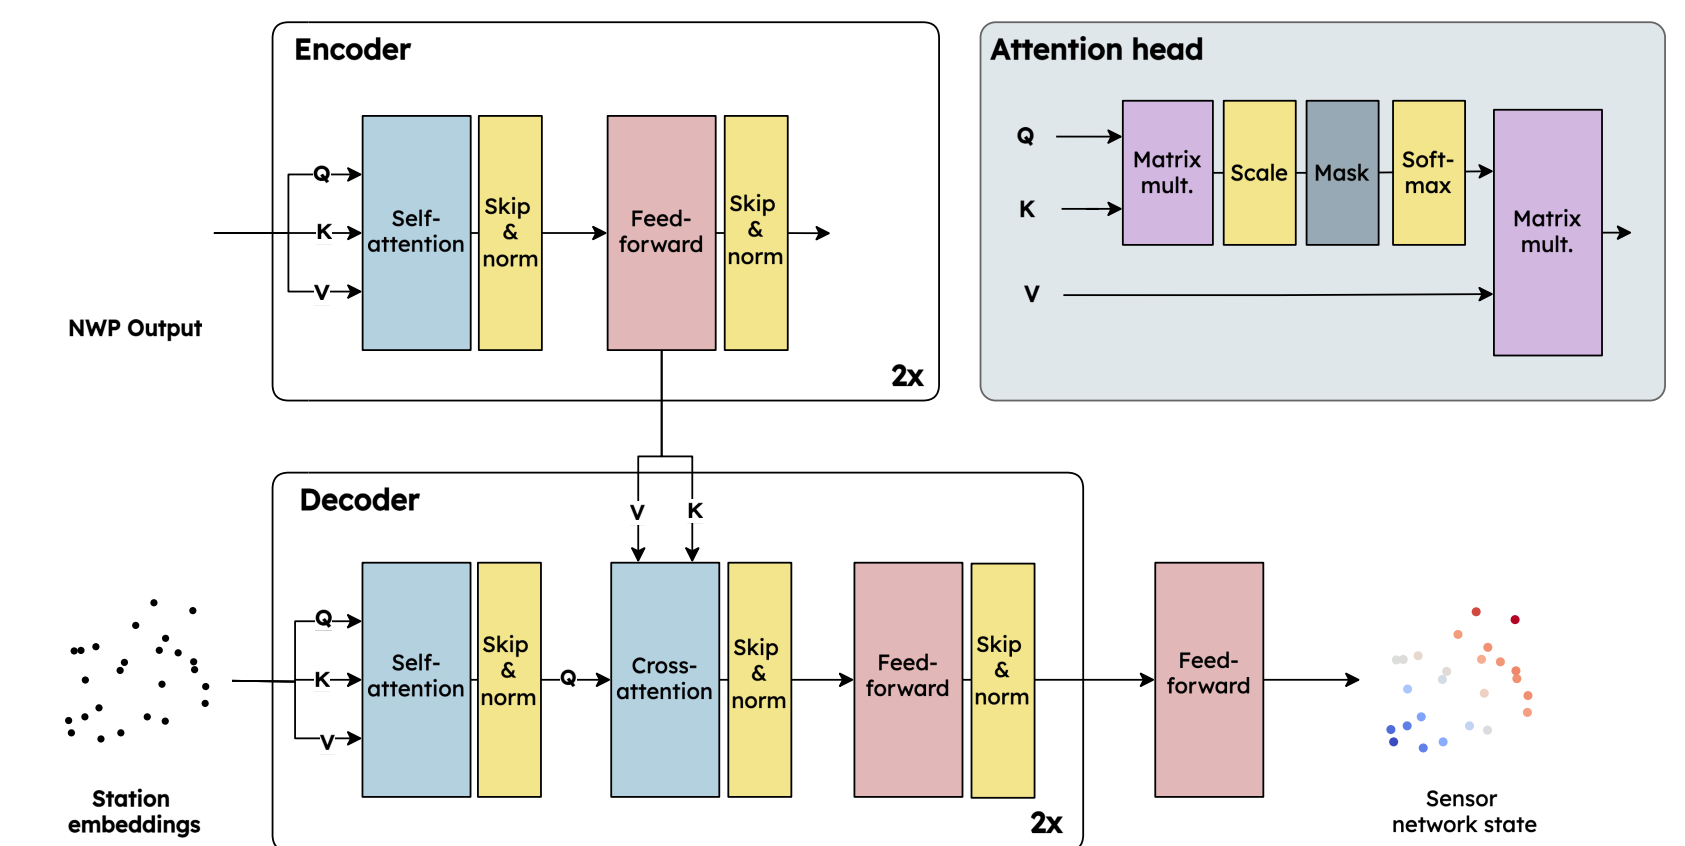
Encoder

NWP Output

Q
K
V

Self-attention

Skip & norm

Feed-forward

Skip & norm

2x

Attention head

Q
K
V

Matrix mult.

Scale

Mask

Soft-max

Matrix mult.

Decoder

V
K

Station embeddings

Q
K
V

Self-attention

Skip & norm

Q

Cross-attention

Skip & norm

Feed-forward

Skip & norm

2x

Feed-forward

Sensor network state